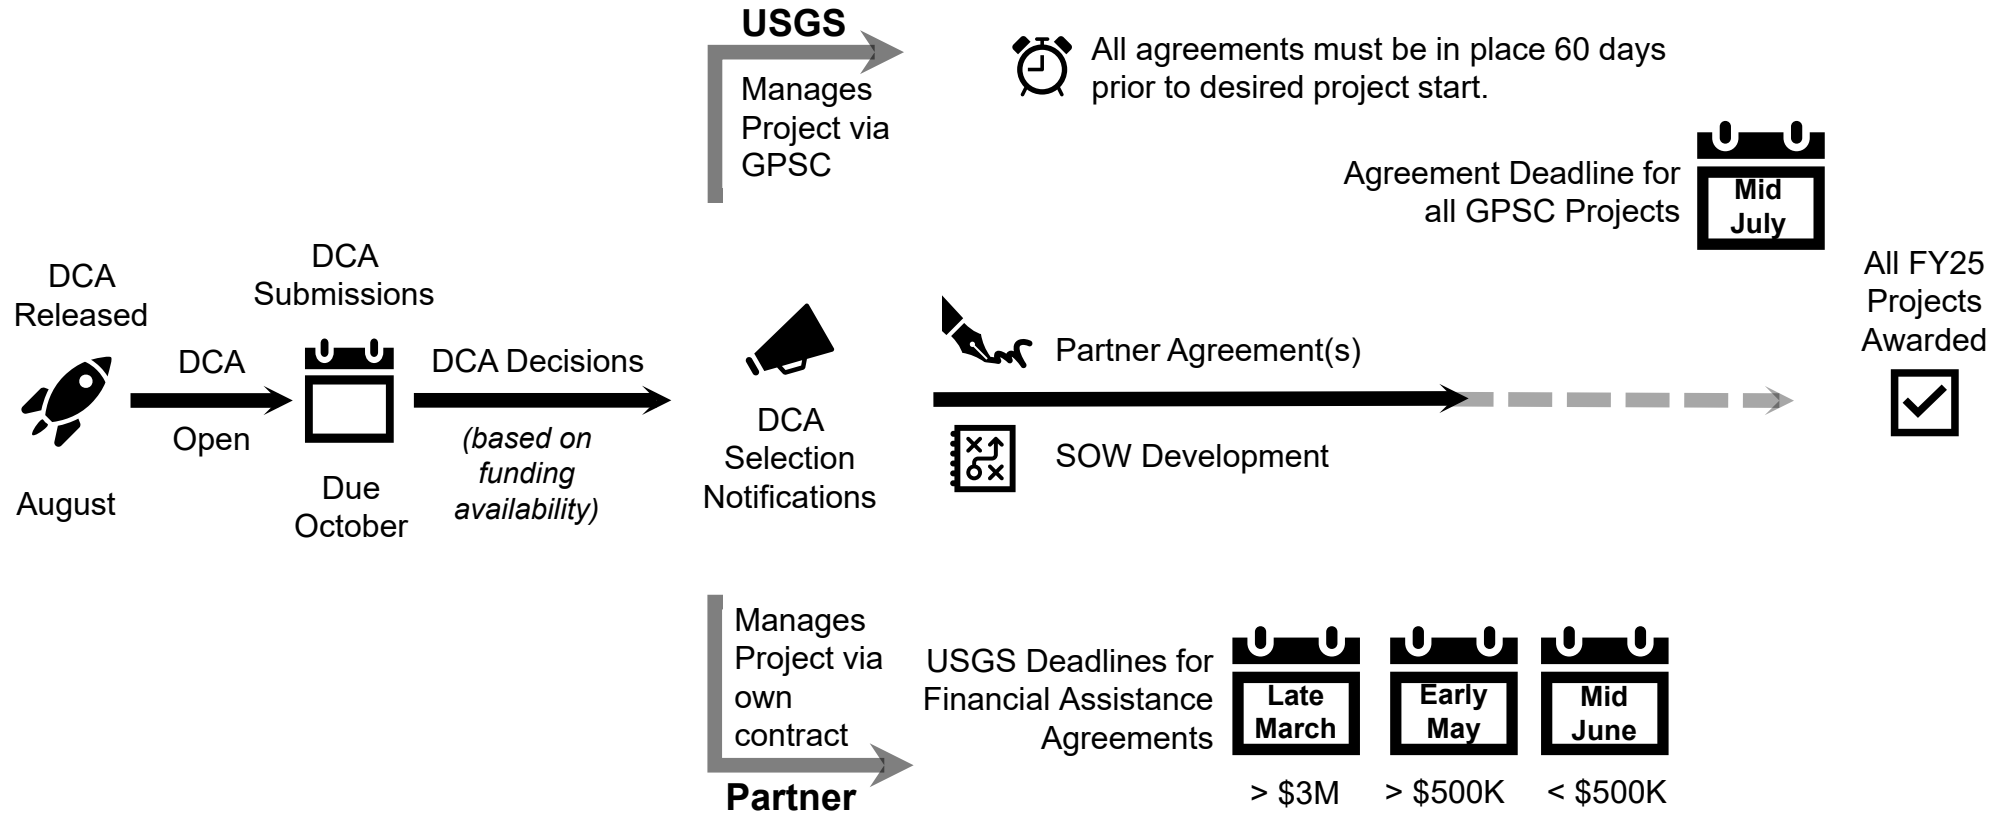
USGS

Manages Project via GPSC

All agreements must be in place 60 days prior to desired project start.

Agreement Deadline for all GPSC Projects

Mid July

DCA Released

August

DCA Open

DCA Submissions

Due October

DCA Decisions

(based on funding availability)

DCA Selection Notifications

Partner Agreement(s)

SOW Development

All FY25 Projects Awarded

Manages Project via own contract

Partner

USGS Deadlines for Financial Assistance Agreements

Late March

Early May

Mid June

> $3M

> $500K

< $500K